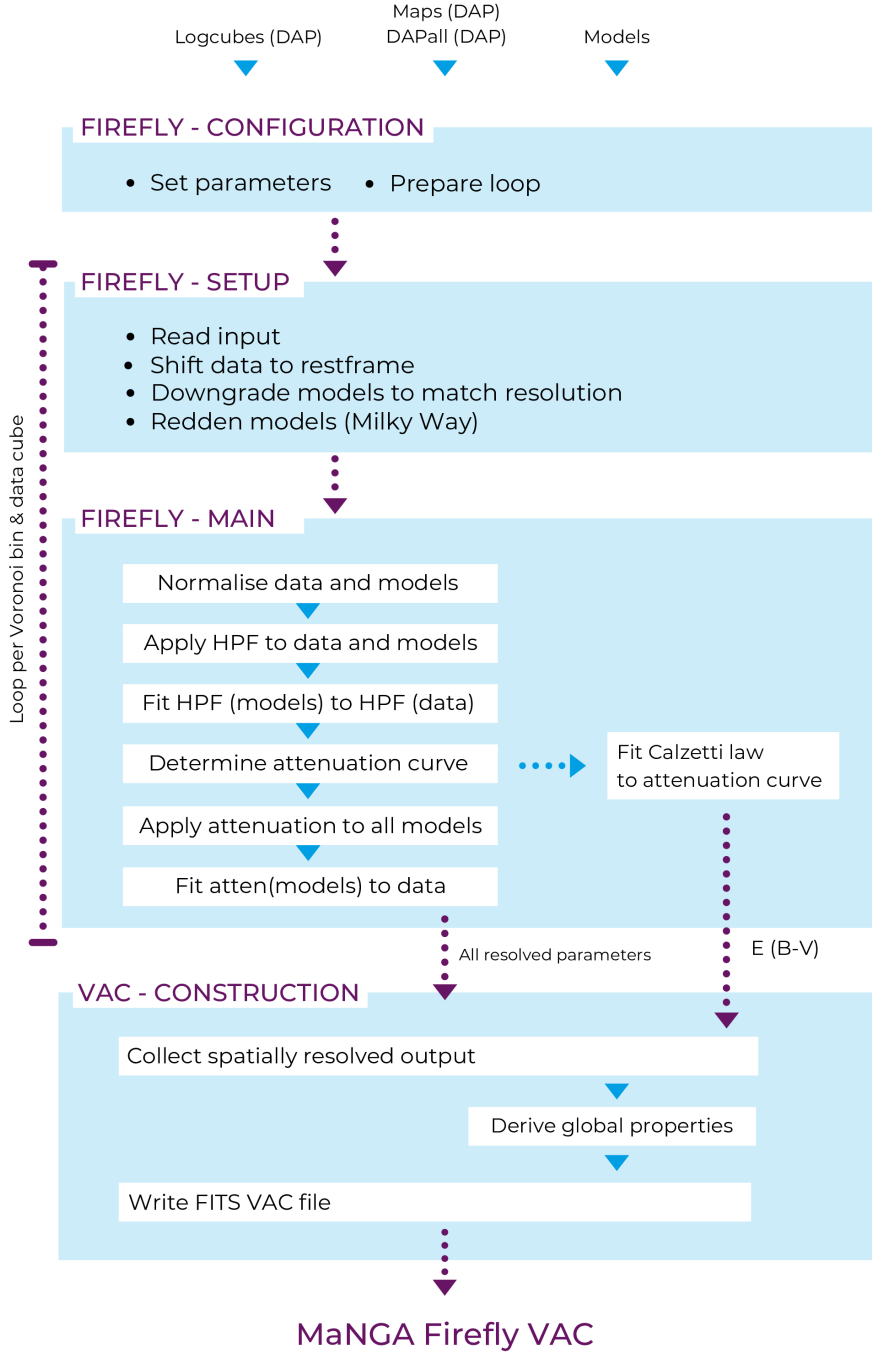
Logcubes (DAP)

Maps (DAP)
DAPall (DAP)

Models

FIREFLY - CONFIGURATION

• Set parameters • Prepare loop

FIREFLY - SETUP

• Read input
• Shift data to restframe
• Downgrade models to match resolution
• Redden models (Milky Way)

Loop per Voronoi bin & data cube

FIREFLY - MAIN

Normalise data and models

Apply HPF to data and models

Fit HPF (models) to HPF (data)

Determine attenuation curve

Fit Calzetti law to attenuation curve

Apply attenuation to all models

Fit atten(models) to data

All resolved parameters

E (B-V)

VAC - CONSTRUCTION

Collect spatially resolved output

Derive global properties

Write FITS VAC file

MaNGA Firefly VAC